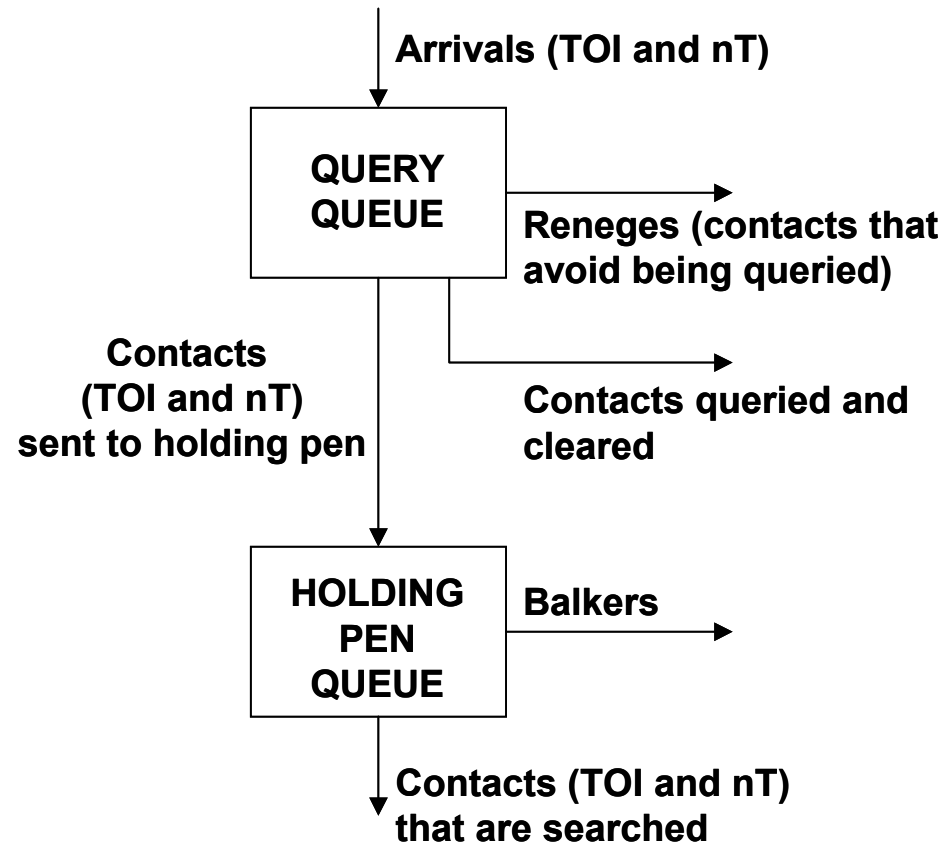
Arrivals (TOI and nT)

QUERY QUEUE

Reneges (contacts that avoid being queried)

Contacts (TOI and nT) sent to holding pen

Contacts queried and cleared

HOLDING PEN QUEUE

Balkers

Contacts (TOI and nT) that are searched